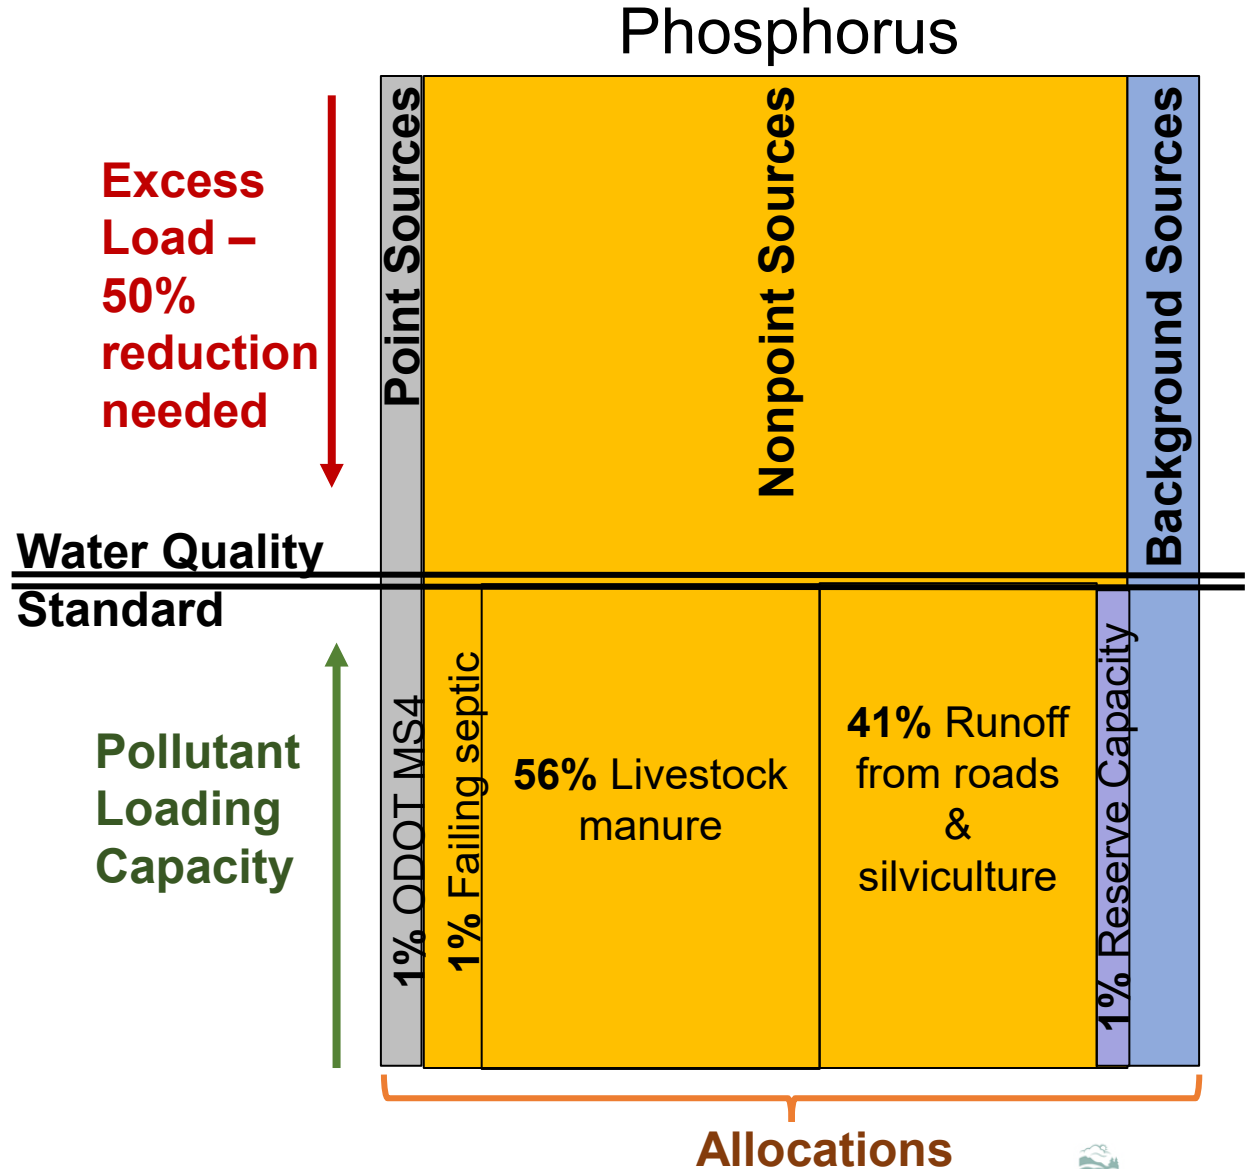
Phosphorus

Excess Load – 50% reduction needed

Point Sources

Nonpoint Sources

Background Sources

Water Quality Standard

Pollutant Loading Capacity

1% ODOT MS4

1% Failing septic

56% Livestock manure

41% Runoff from roads & silviculture

1% Reserve Capacity

Allocations